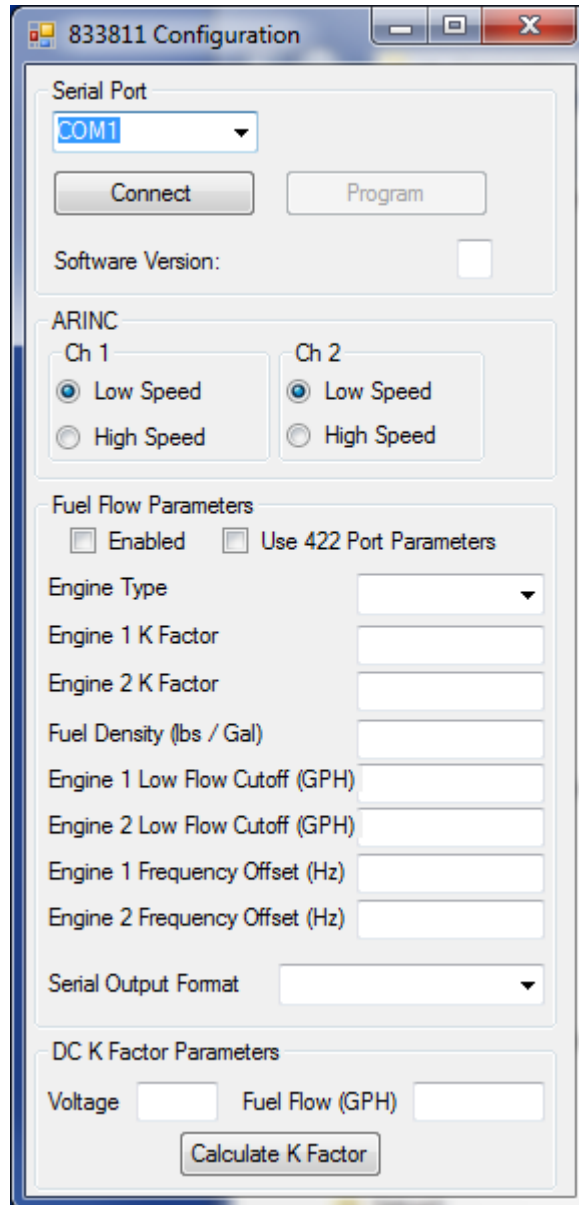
833811 Configuration

Serial Port
COM1
Connect
Program
Software Version:

ARINC
Ch 1
Low Speed
High Speed
Ch 2
Low Speed
High Speed

Fuel Flow Parameters
Enabled
Use 422 Port Parameters
Engine Type
Engine 1 K Factor
Engine 2 K Factor
Fuel Density (lbs / Gal)
Engine 1 Low Flow Cutoff (GPH)
Engine 2 Low Flow Cutoff (GPH)
Engine 1 Frequency Offset (Hz)
Engine 2 Frequency Offset (Hz)
Serial Output Format

DC K Factor Parameters
Voltage
Fuel Flow (GPH)
Calculate K Factor